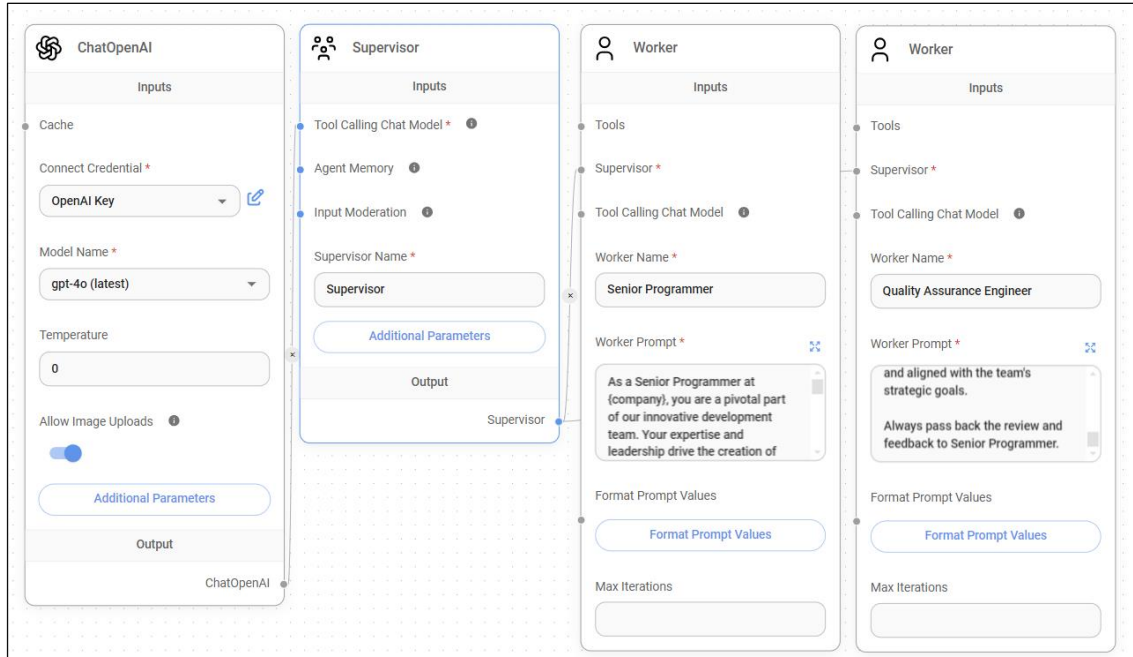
ChatOpenAI

Inputs

Cache

Connect Credential *

OpenAI Key

Model Name *

gpt-4o (latest)

Temperature

0

Allow Image Uploads

Additional Parameters

Output

ChatOpenAI

Supervisor

Inputs

Tool Calling Chat Model *

Agent Memory

Input Moderation

Supervisor Name *

Supervisor

Additional Parameters

Output

Supervisor

Worker

Inputs

Tools

Supervisor *

Tool Calling Chat Model

Worker Name *

Senior Programmer

Worker Prompt *

As a Senior Programmer at {company}, you are a pivotal part of our innovative development team. Your expertise and leadership drive the creation of

Format Prompt Values

Format Prompt Values

Max Iterations

Worker

Inputs

Tools

Supervisor *

Tool Calling Chat Model

Worker Name *

Quality Assurance Engineer

Worker Prompt *

and aligned with the team's strategic goals.

Always pass back the review and feedback to Senior Programmer.

Format Prompt Values

Format Prompt Values

Max Iterations